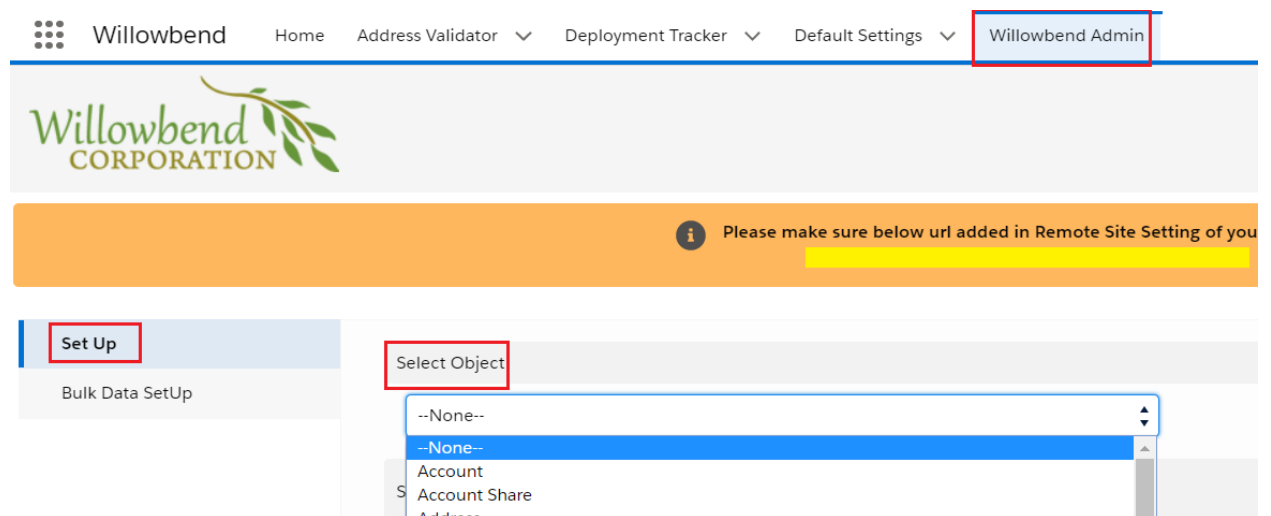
Willowbend Home Address Validator Deployment Tracker Default Settings Willowbend Admin

Willowbend CORPORATION

Please make sure below url added in Remote Site Setting of you

Set Up

Bulk Data SetUp

Select Object

--None--

--None--

Account

Account Share

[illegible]